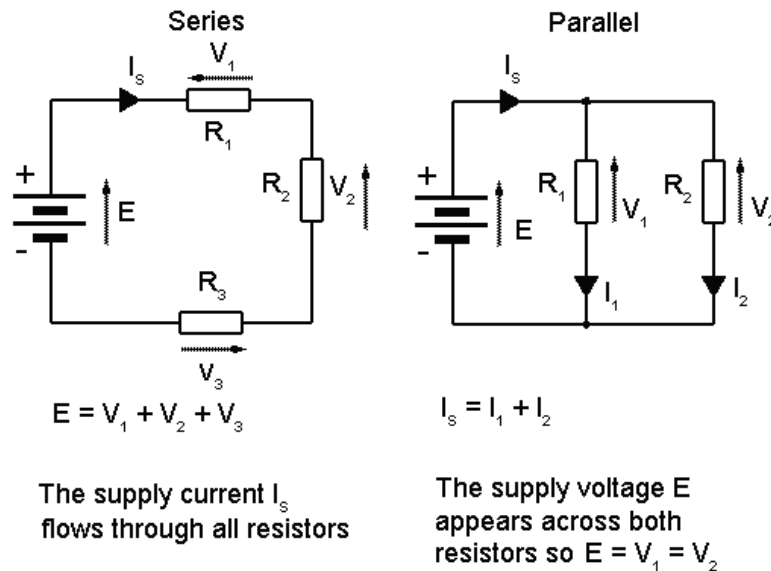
Series

$I_s$

$V_1$

$R_1$

$R_2$

$V_2$

+

$E$

-

$R_3$

$V_3$

$E = V_1 + V_2 + V_3$

The supply current $I_s$ flows through all resistors

Parallel

$I_s$

+

$E$

-

$R_1$

$V_1$

$R_2$

$V_2$

$I_1$

$I_2$

$I_s = I_1 + I_2$

The supply voltage E appears across both resistors so $E = V_1 = V_2$